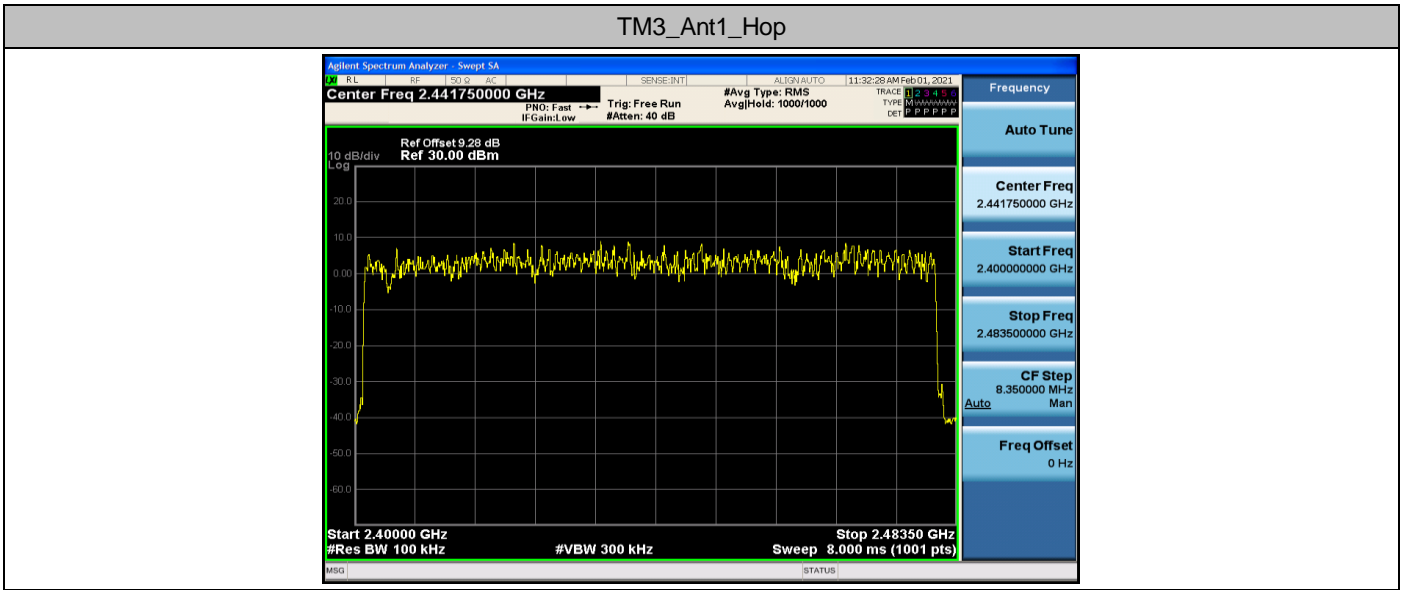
TM3_Ant1_Hop

Agilent Spectrum Analyzer - Swept SA

RL RF 50 Ω AC SENSE:INT ALIGN AUTO 11:32:28 AM Feb 01, 2021

Center Freq 2.441750000 GHz

PNO: Fast IFGain:Low

Trig: Free Run #Atten: 40 dB

#Avg Type: RMS Avg|Hold: 1000/1000

TRACE 1 2 3 4 5 6 TYPE M DET P P P P P P

Frequency

Ref Offset 9.28 dB
10 dB/div Ref 30.00 dBm
Log

20.0
10.0
0.00
-10.0
-20.0
-30.0
-40.0
-50.0
-60.0

Start 2.40000 GHz
#Res BW 100 kHz
#VBW 300 kHz
Stop 2.48350 GHz
Sweep 8.000 ms (1001 pts)

Auto Tune

Center Freq
2.441750000 GHz

Start Freq
2.400000000 GHz

Stop Freq
2.483500000 GHz

CF Step
8.350000 MHz
Auto Man

Freq Offset
0 Hz

MSG STATUS